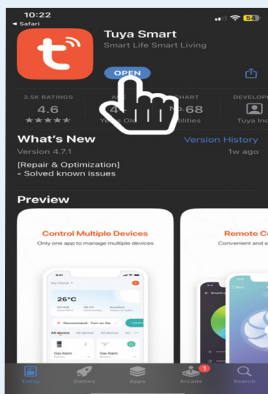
10:22
◂ Safari
58

Tuya Smart
Smart Life Smart Living
OPEN

3.5K RATINGS
4.6
★★★★★
CHART
68
DEVELOPER
Tuya Inc

What's New
Version History
Version 4.7.1
1w ago
[Repair & Optimization]
- Solved known issues

Preview

Control Multiple Devices
Only one app to manage multiple devices

My Home
26°C
Recommended: Turn on the
All devices
Gas Alarm
Gas Alarm

Remote C
Convenient and e

Today
Games
Apps
Arcade
1
Search